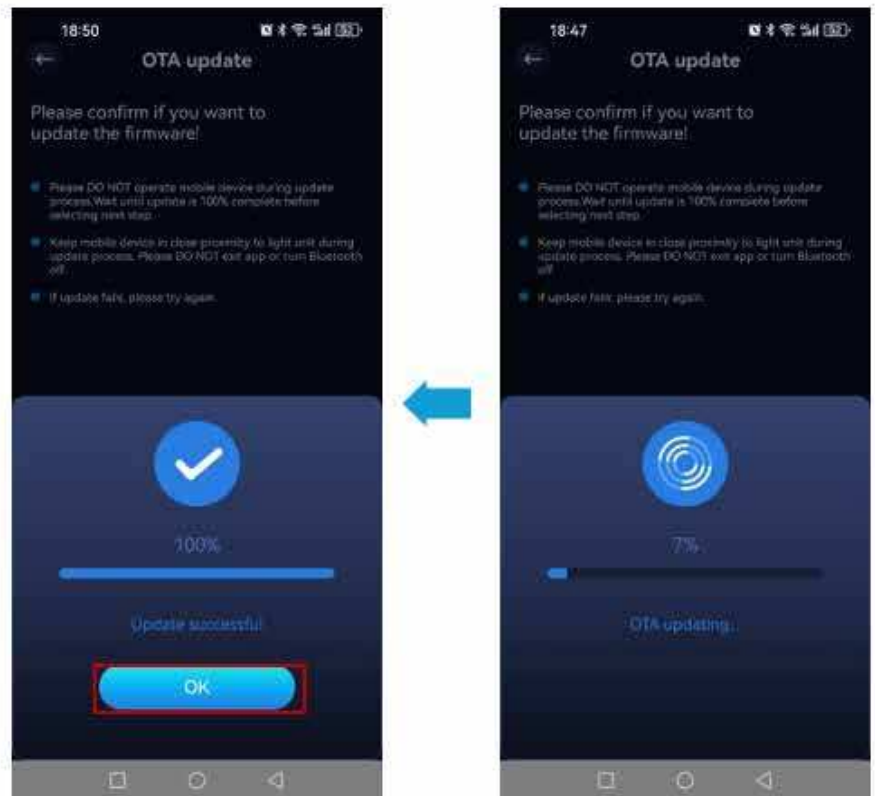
18:50

OTA update

Please confirm if you want to update the firmware!

Please DO NOT operate mobile device during update process.Wait until update is 100% complete before selecting next step.

Keep mobile device in close proximity to light unit during update process. Please DO NOT exit app or turn Bluetooth off.

If update fails, please try again.

100%

Update successful

OK

18:47

OTA update

Please confirm if you want to update the firmware!

Please DO NOT operate mobile device during update process.Wait until update is 100% complete before selecting next step.

Keep mobile device in close proximity to light unit during update process. Please DO NOT exit app or turn Bluetooth off.

If update fails, please try again.

7%

OTA updating...